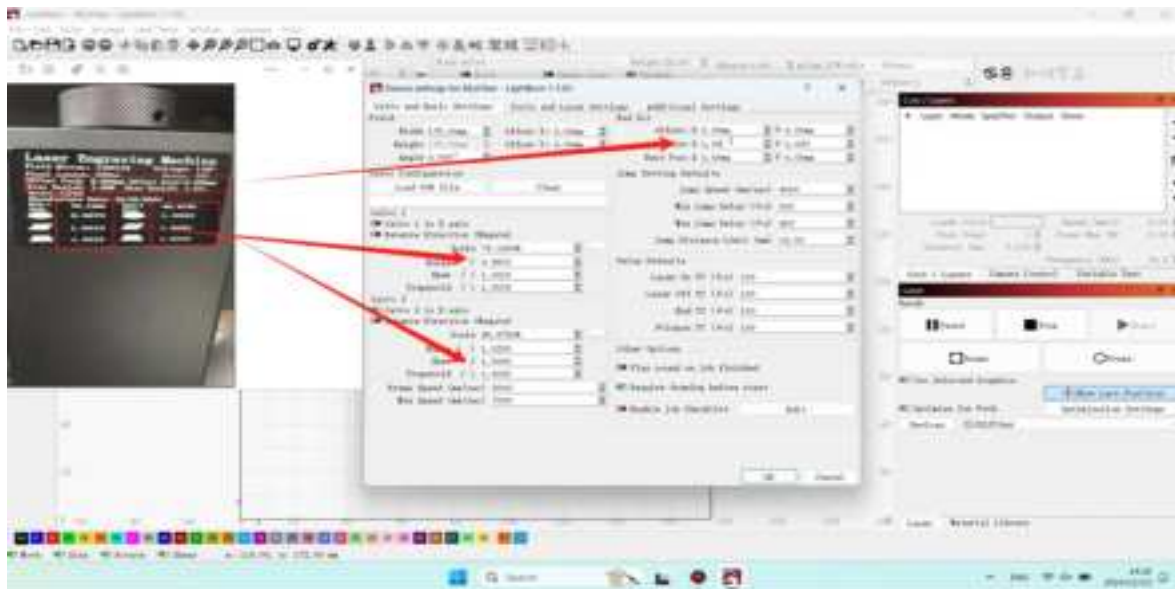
Laser Engraving Machine

Device settings for Machine - LightBurn 1.4.00

Basic and Basic Settings | Jobs and Layer Settings | Additional Settings

Load DXF file

Clear

Scale

Scale

Jump Setting Defaults

Value Defaults

Other Options

Cuts / Layers

Laser

Start

Stop

Pause

Home

Frame

Search

OK

Cancel